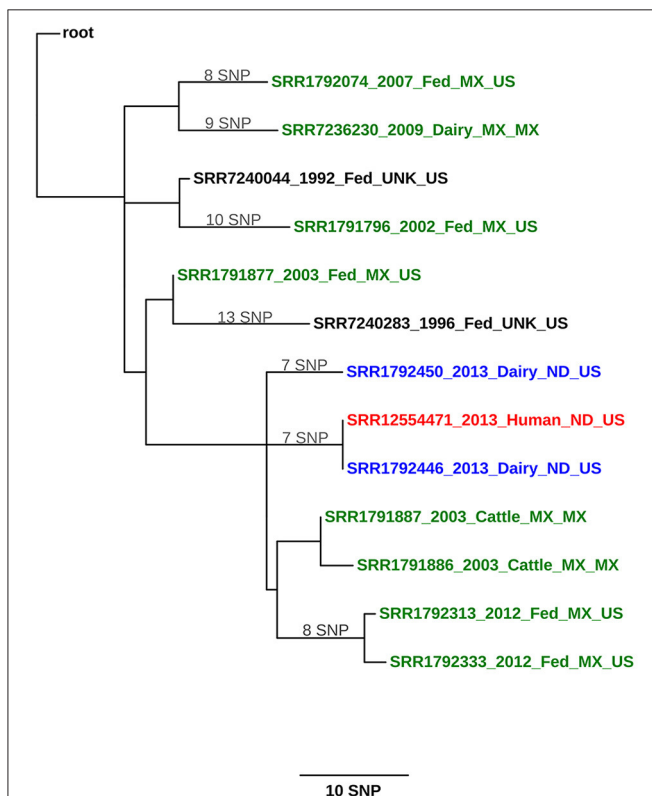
root

8 SNP
SRR1792074_2007_Fed_MX_US

9 SNP
SRR7236230_2009_Dairy_MX_MX

SRR7240044_1992_Fed_UNK_US

10 SNP
SRR1791796_2002_Fed_MX_US

SRR1791877_2003_Fed_MX_US

13 SNP
SRR7240283_1996_Fed_UNK_US

7 SNP
SRR1792450_2013_Dairy_ND_US

SRR12554471_2013_Human_ND_US

7 SNP
SRR1792446_2013_Dairy_ND_US

SRR1791887_2003_Cattle_MX_MX

SRR1791886_2003_Cattle_MX_MX

SRR1792313_2012_Fed_MX_US

8 SNP
SRR1792333_2012_Fed_MX_US

10 SNP